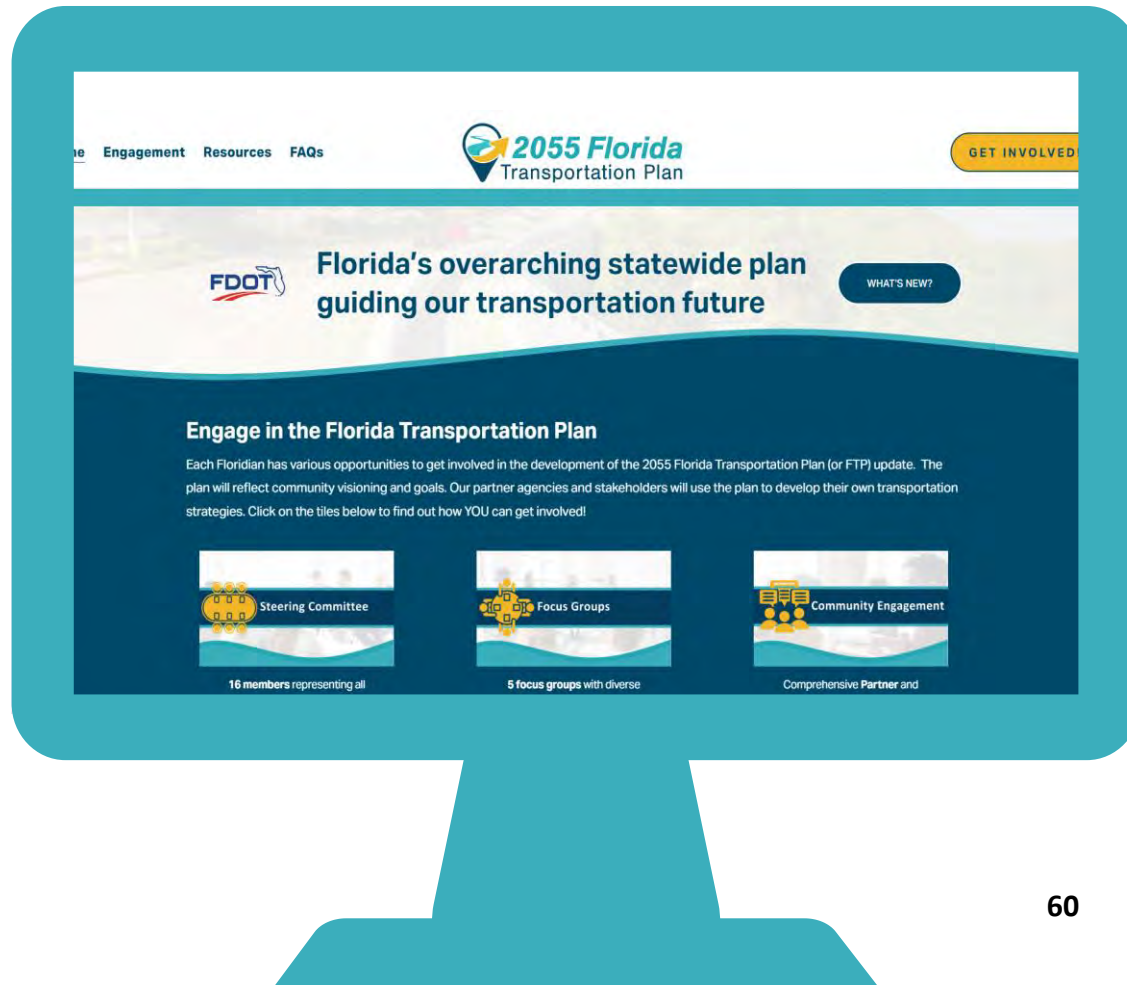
ne Engagement Resources FAQs

2055 Florida
Transportation Plan

GET INVOLVED!

FDOT

Florida's overarching statewide plan guiding our transportation future

WHAT'S NEW?

Engage in the Florida Transportation Plan

Each Floridian has various opportunities to get involved in the development of the 2055 Florida Transportation Plan (or FTP) update. The plan will reflect community visioning and goals. Our partner agencies and stakeholders will use the plan to develop their own transportation strategies. Click on the tiles below to find out how YOU can get involved!

Steering Committee

Focus Groups

Community Engagement

16 members representing all

5 focus groups with diverse

Comprehensive Partner and

60